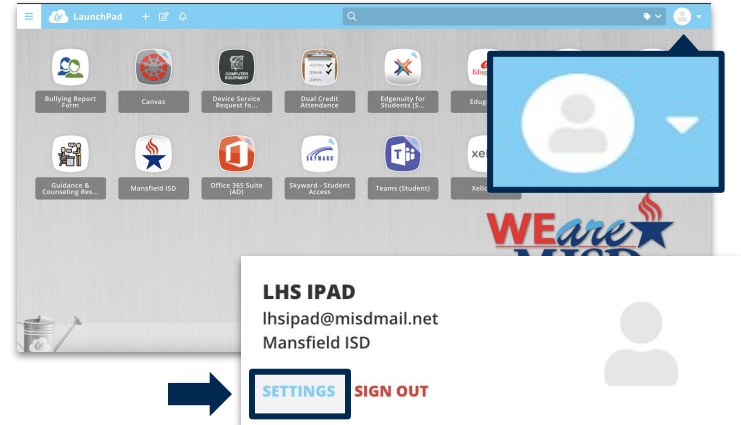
LaunchPad

Bullying Report Form
Canvas
Device Service Request fo...
Dual Credit Attendance
Edgenuity for Students (S...
Edg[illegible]

Guidance & Counseling Res...
Mansfield ISD
Office 365 Suite (AD)
Skyward - Student Access
Teams (Student)
Xell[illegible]

COMPUTER EQUIPMENT
Ashley
Steve
John
SKYWARD

WEare MISD

LHS IPAD
lhsipad@misdmail.net
Mansfield ISD

SETTINGS
SIGN OUT